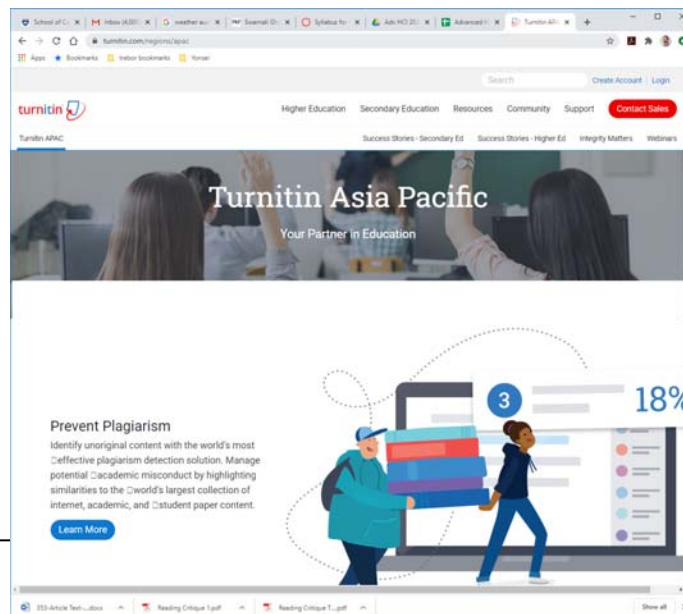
School of C | Inbox (4,031) | weather au | Soamali D | Syllabus fo | Adv HCI 20 | Advanced H | Turnitin APA

turnitin.com/regions/apac

Apps Bookmarks Imbor bookmarks Yonsei

Search Create Account | Login

turnitin

Higher Education Secondary Education Resources Community Support Contact Sales

Turnitin APAC

Success Stories - Secondary Ed Success Stories - Higher Ed Integrity Matters Webinars

Turnitin Asia Pacific

Your Partner in Education

3

18%

Prevent Plagiarism

Identify unoriginal content with the world's most effective plagiarism detection solution. Manage potential academic misconduct by highlighting similarities to the world's largest collection of internet, academic, and student paper content.

Learn More

353-Article Text-...docx

Reading Critique 1.pdf

Reading Critique T....pdf

Show all